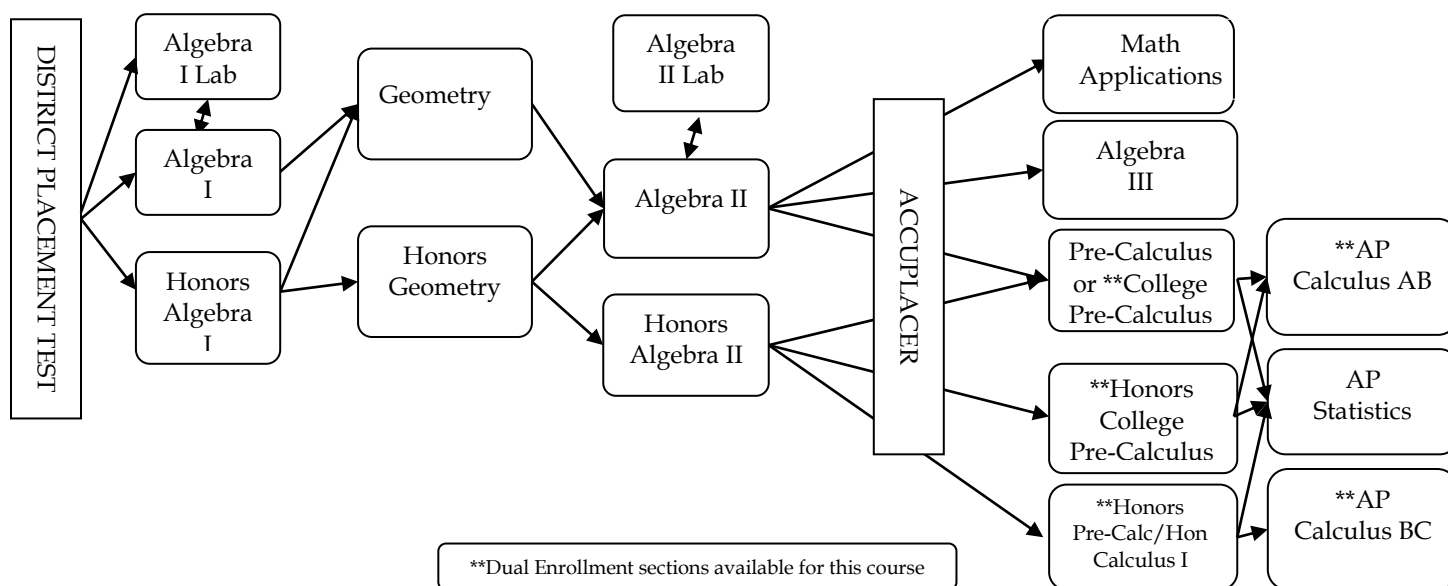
DISTRICT PLACEMENT TEST

Algebra I Lab

Algebra I

Honors Algebra I

Geometry

Honors Geometry

Algebra II Lab

Algebra II

Honors Algebra II

ACCUPLACER

Math Applications

Algebra III

Pre-Calculus or **College Pre-Calculus

**Honors College Pre-Calculus

**Honors Pre-Calc/Hon Calculus I

**AP Calculus AB

AP Statistics

**AP Calculus BC

**Dual Enrollment sections available for this course